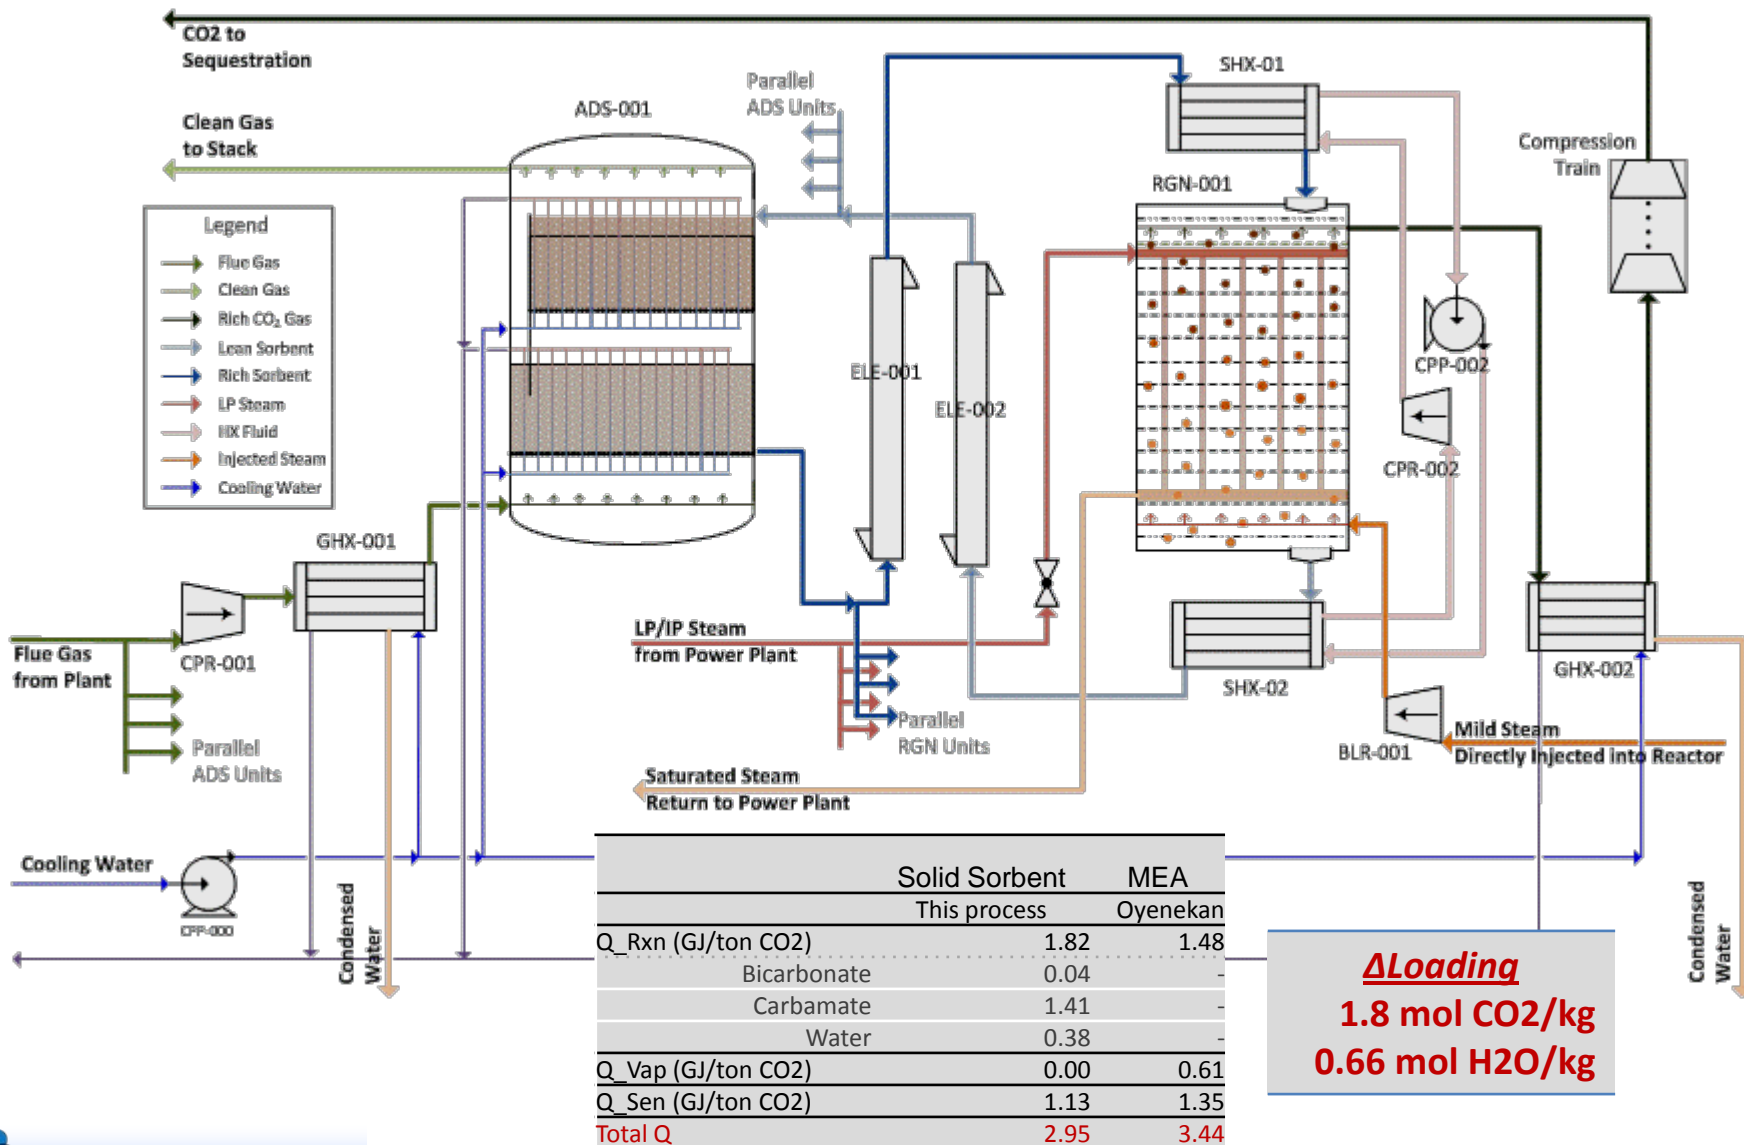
CO2 to Sequestration

Clean Gas to Stack

ADS-001

Parallel ADS Units

SHX-01

Compression Train

RGN-001

Legend
Flue Gas
Clean Gas
Rich $CO_2$ Gas
Lean Sorbent
Rich Sorbent
LP Steam
HX Fluid
Injected Steam
Cooling Water

ELE-001

ELE-002

CPP-002

CPR-002

GHX-001

CPR-001

Flue Gas from Plant

Parallel ADS Units

LP/IP Steam from Power Plant

Parallel RGN Units

SHX-02

GHX-002

BLR-001

Mild Steam Directly Injected into Reactor

Saturated Steam Return to Power Plant

Cooling Water

CPP-000

Condensed Water

Condensed Water

| | Solid Sorbent | MEA |
|---|---|---|
| | This process | Oyenekan |
| Q_Rxn (GJ/ton CO2) | 1.82 | 1.48 |
| Bicarbonate | 0.04 | - |
| Carbamate | 1.41 | - |
| Water | 0.38 | - |
| Q_Vap (GJ/ton CO2) | 0.00 | 0.61 |
| Q_Sen (GJ/ton CO2) | 1.13 | 1.35 |
| Total Q | 2.95 | 3.44 |

ΔLoading
1.8 mol CO2/kg
0.66 mol H2O/kg